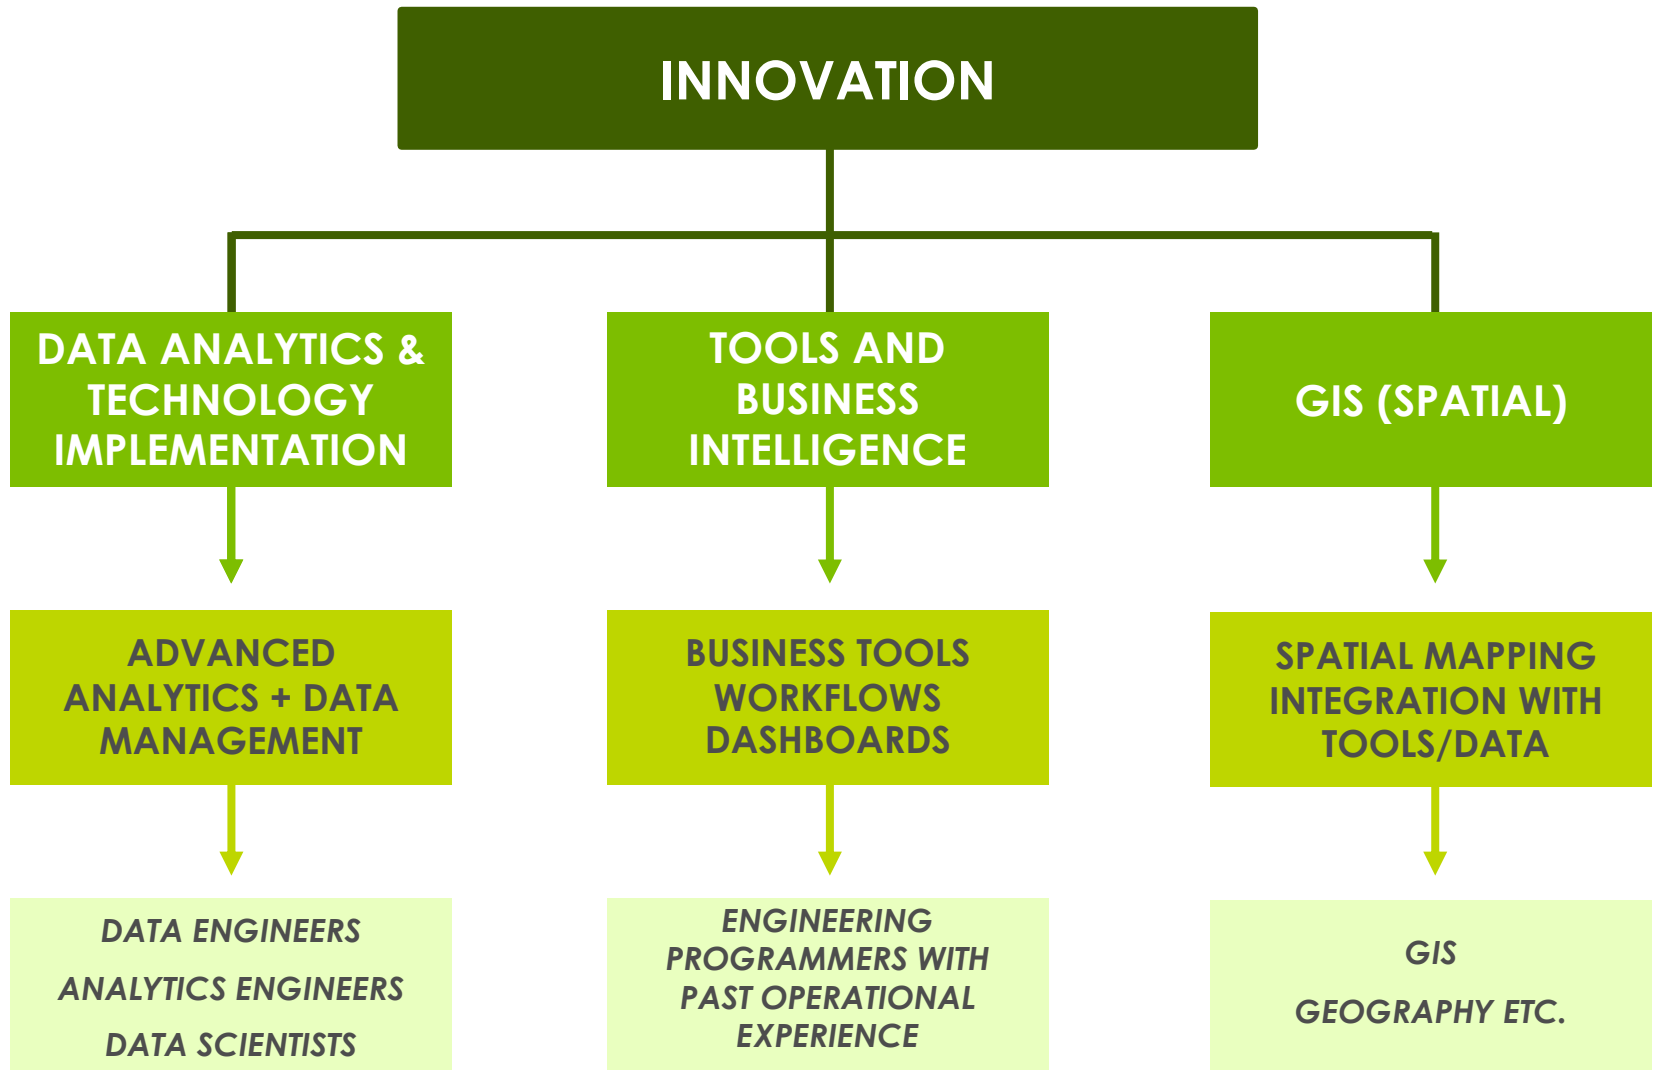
INNOVATION

DATA ANALYTICS & TECHNOLOGY IMPLEMENTATION

TOOLS AND BUSINESS INTELLIGENCE

GIS (SPATIAL)

ADVANCED ANALYTICS + DATA MANAGEMENT

BUSINESS TOOLS WORKFLOWS DASHBOARDS

SPATIAL MAPPING INTEGRATION WITH TOOLS/DATA

DATA ENGINEERS
ANALYTICS ENGINEERS
DATA SCIENTISTS

ENGINEERING PROGRAMMERS WITH PAST OPERATIONAL EXPERIENCE

GIS
GEOGRAPHY ETC.